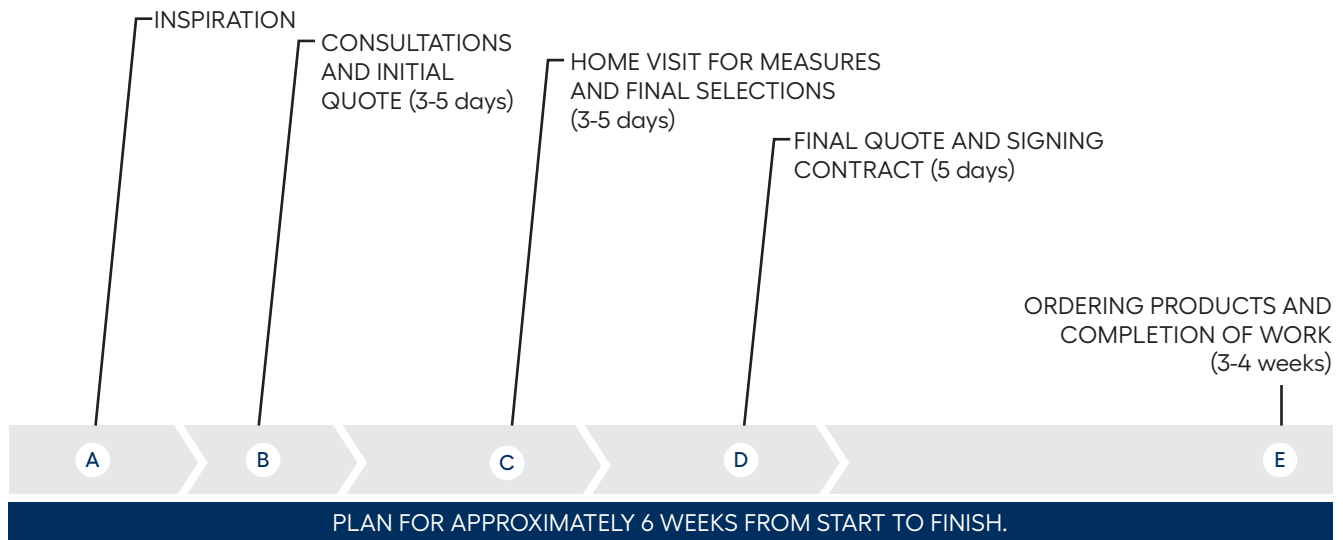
INSPIRATION

CONSULTATIONS AND INITIAL QUOTE (3-5 days)

HOME VISIT FOR MEASURES AND FINAL SELECTIONS (3-5 days)

FINAL QUOTE AND SIGNING CONTRACT (5 days)

ORDERING PRODUCTS AND COMPLETION OF WORK (3-4 weeks)

A

B

C

D

E

PLAN FOR APPROXIMATELY 6 WEEKS FROM START TO FINISH.